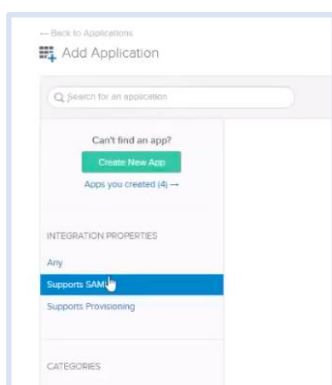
← Back to Applications

Add Application

Search for an application

Can't find an app?

Create New App

Apps you created (4) →

INTEGRATION PROPERTIES

Any

Supports SAML

Supports Provisioning

CATEGORIES